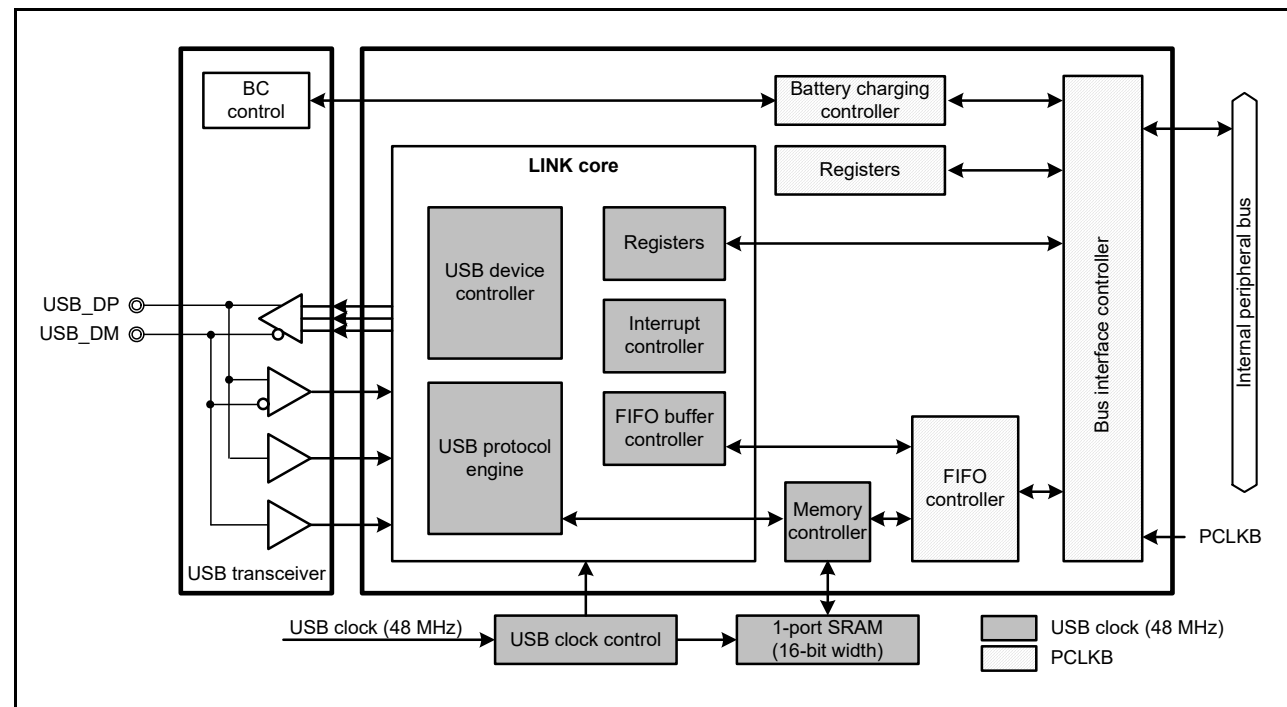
BC control

Battery charging controller

Registers

LINK core

USB device controller

Registers

Interrupt controller

FIFO buffer controller

USB protocol engine

Memory controller

FIFO controller

Bus interface controller

Internal peripheral bus

USB_DP

USB_DM

USB transceiver

PCLKB

USB clock (48 MHz)

USB clock control

1-port SRAM (16-bit width)

USB clock (48 MHz)

PCLKB